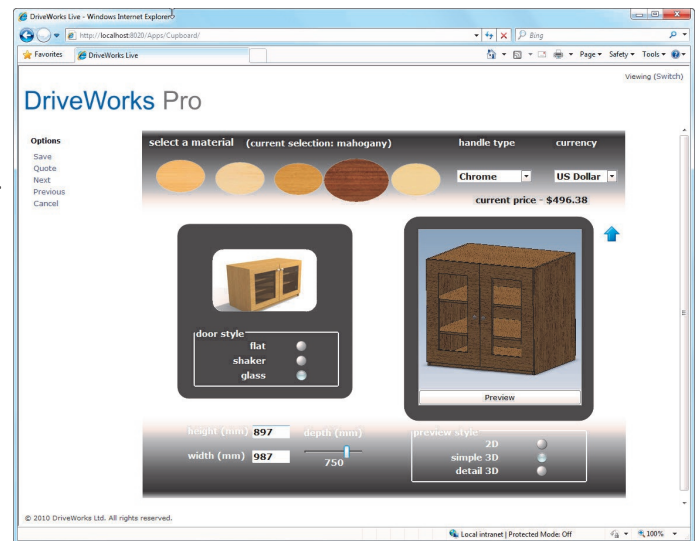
DriveWorks Live - Windows Internet Explorer

http://localhost:8020/Apps/Cupboard/

Bing

Favorites

DriveWorks Live

Page ▾ Safety ▾ Tools ▾

Viewing (Switch)

DriveWorks Pro

Options
Save
Quote
Next
Previous
Cancel

select a material (current selection: mahogany)

handle type

currency

Chrome

US Dollar

current price - $496.38

door style
flat
shaker
glass

Preview

height (mm) 897

depth (mm)

width (mm) 987

750

preview style
2D
simple 3D
detail 3D

© 2010 DriveWorks Ltd. All rights reserved.

Local intranet | Protected Mode: Off

100%